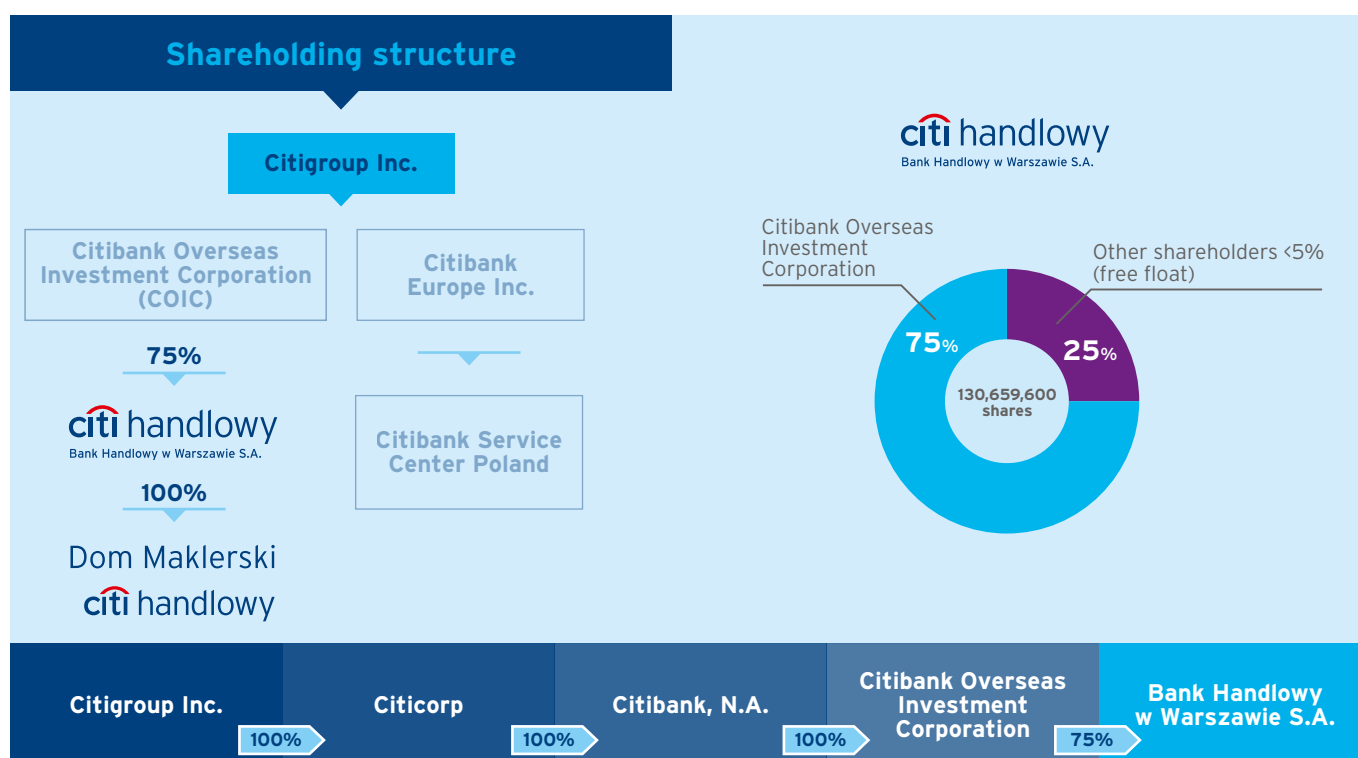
Shareholding structure

Citigroup Inc.

Citibank Overseas Investment Corporation (COIC)

Citibank Europe Inc.

75%

citi handlowy
Bank Handlowy w Warszawie S.A.

100%

Dom Maklerski citi handlowy

Citibank Service Center Poland

citi handlowy
Bank Handlowy w Warszawie S.A.

Citibank Overseas Investment Corporation

Other shareholders <5% (free float)

75%

25%

130,659,600 shares

Citigroup Inc.

100%

Citicorp

100%

Citibank, N.A.

100%

Citibank Overseas Investment Corporation

75%

Bank Handlowy w Warszawie S.A.